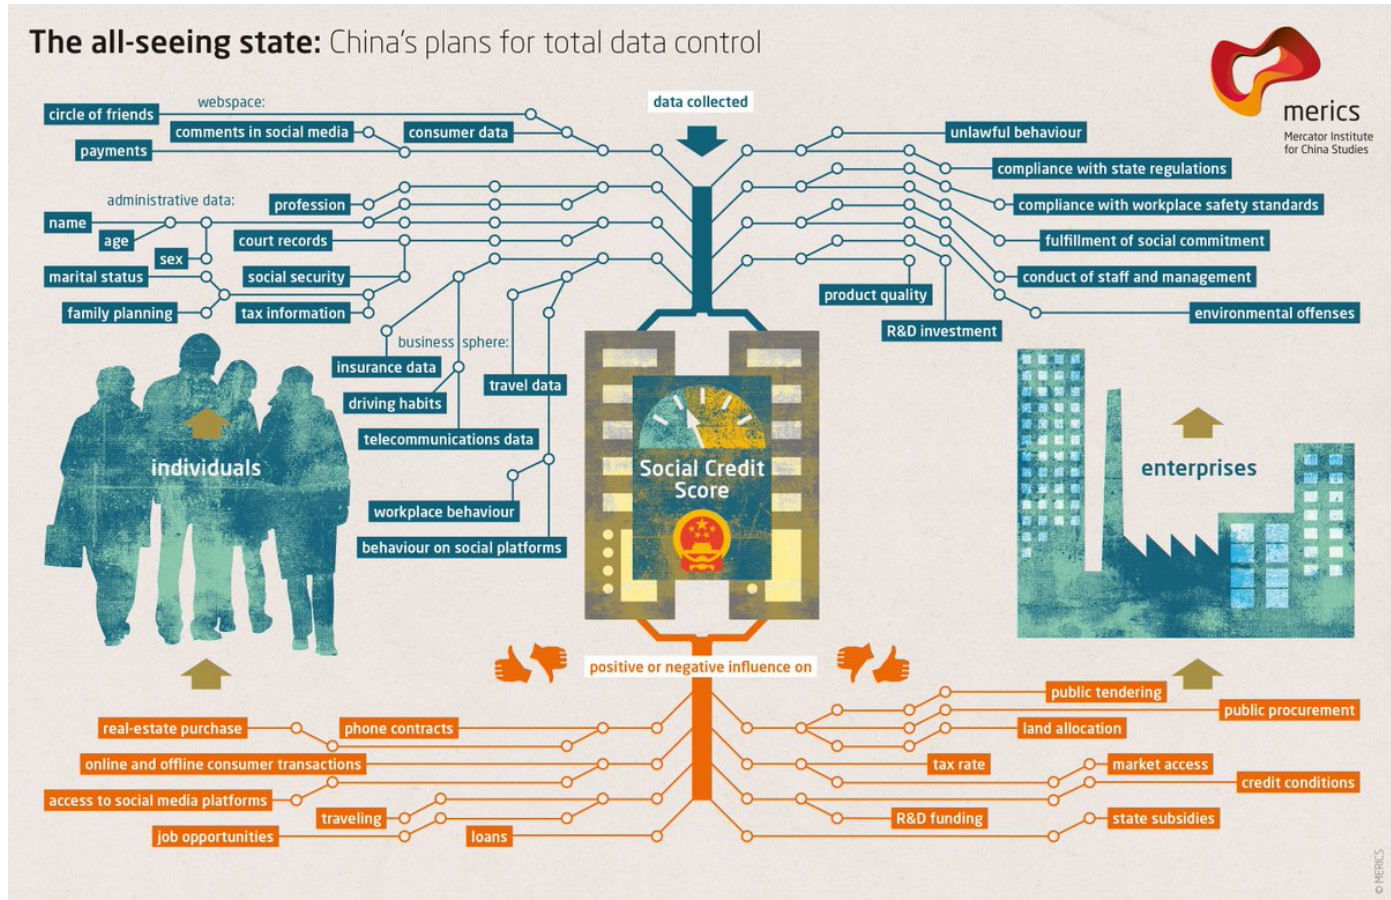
The all-seeing state: China's plans for total data control

merics
Mercator Institute for China Studies

data collected

webspace:
circle of friends
comments in social media
consumer data
payments

administrative data:
name
profession
age
court records
sex
marital status
social security
family planning
tax information

business sphere:
insurance data
travel data
driving habits
telecommunications data
workplace behaviour
behaviour on social platforms

unlawful behaviour
compliance with state regulations
compliance with workplace safety standards
fulfillment of social commitment
conduct of staff and management
product quality
environmental offenses
R&D investment

individuals

Social Credit Score

enterprises

positive or negative influence on

real-estate purchase
phone contracts
online and offline consumer transactions
access to social media platforms
traveling
job opportunities
loans

public tendering
public procurement
land allocation
tax rate
market access
credit conditions
R&D funding
state subsidies

© MERICS